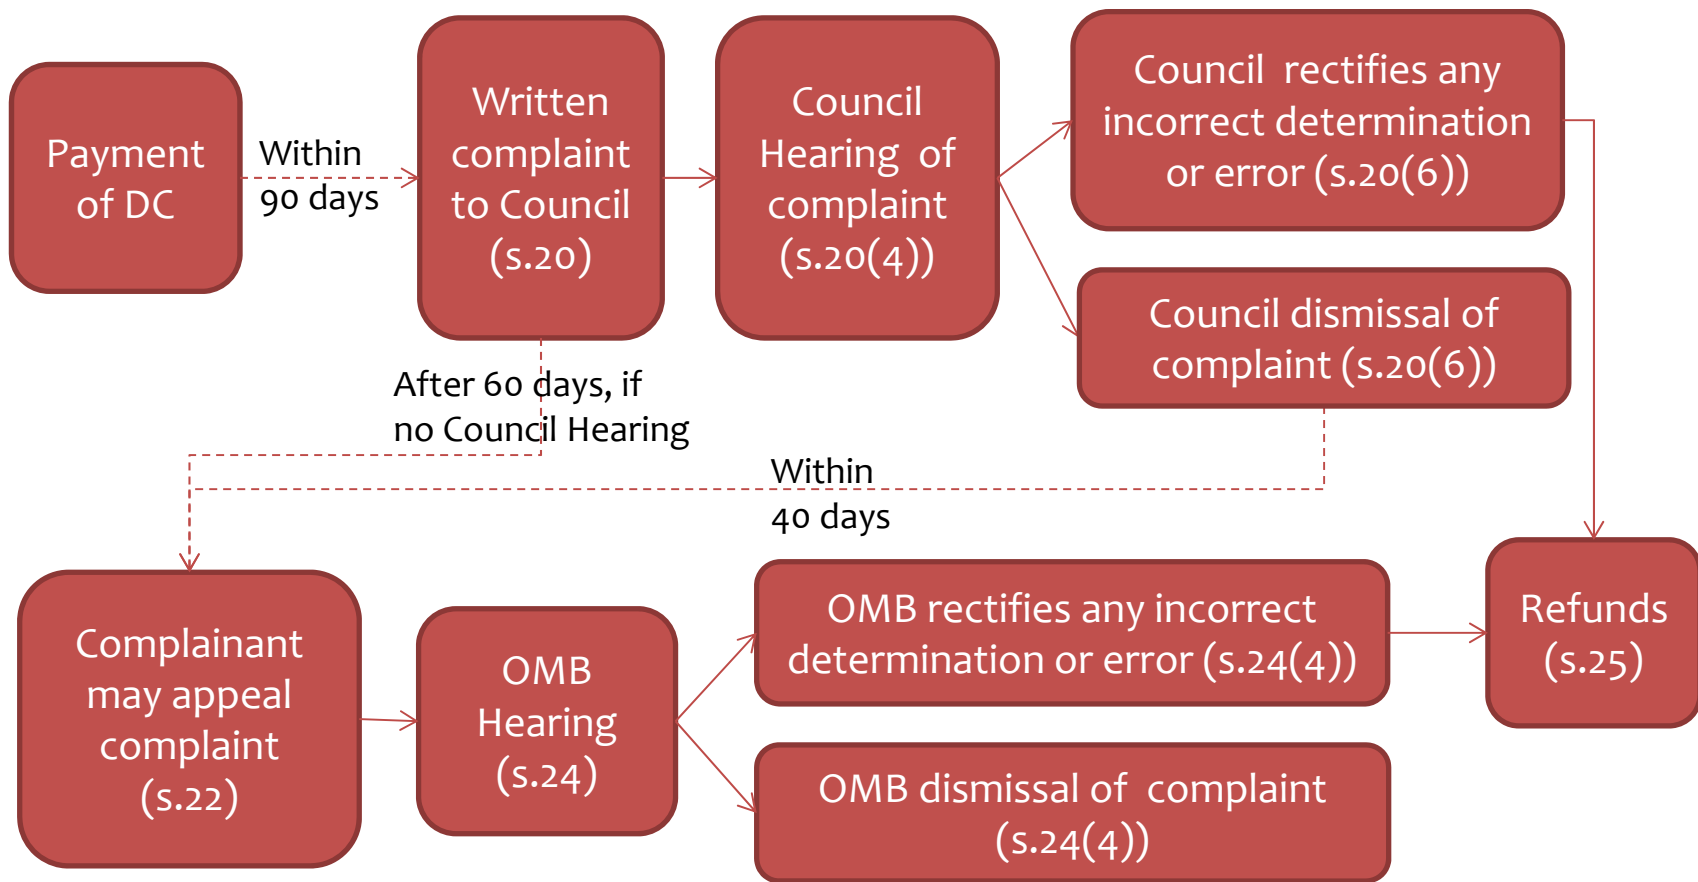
Payment of DC

Within 90 days

Written complaint to Council (s.20)

Council Hearing of complaint (s.20(4))

Council rectifies any incorrect determination or error (s.20(6))

Council dismissal of complaint (s.20(6))

After 60 days, if no Council Hearing

Within 40 days

Complainant may appeal complaint (s.22)

OMB Hearing (s.24)

OMB rectifies any incorrect determination or error (s.24(4))

OMB dismissal of complaint (s.24(4))

Refunds (s.25)